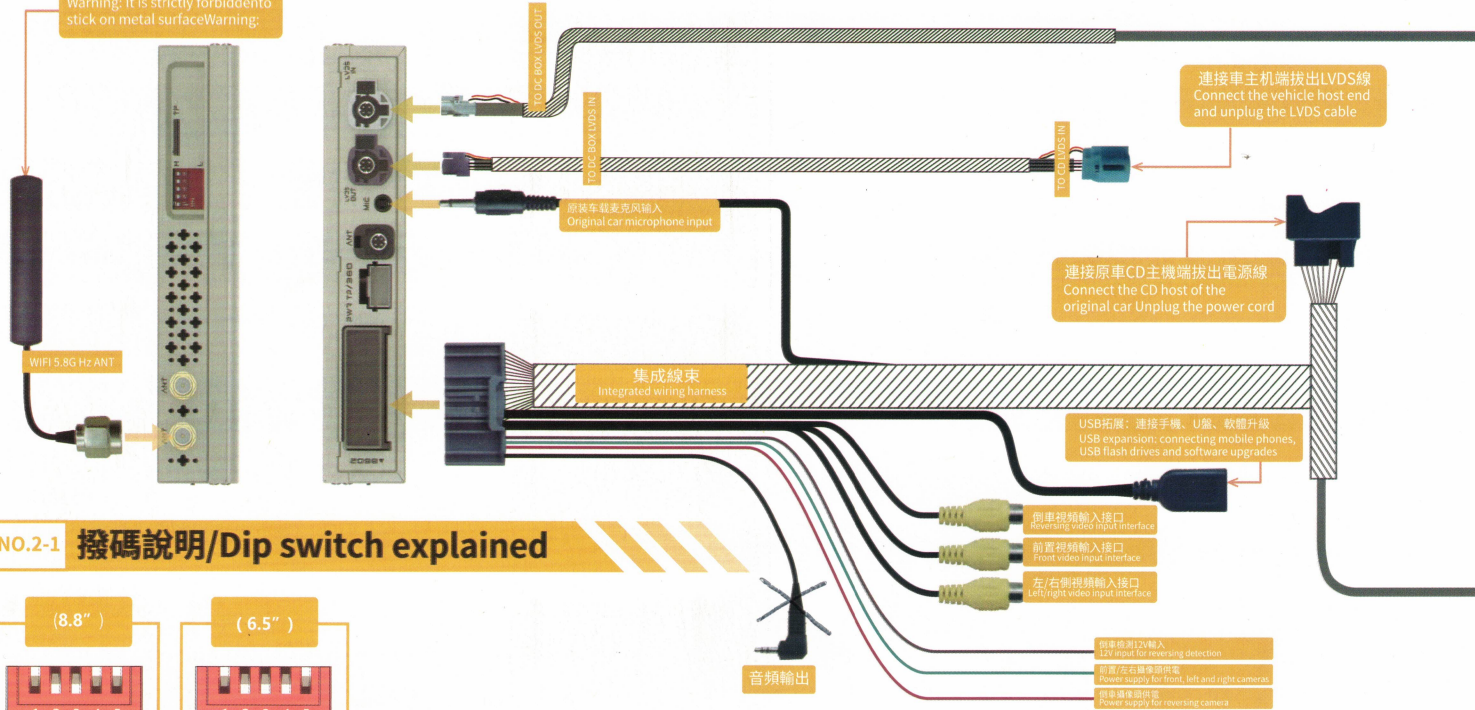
Warning: It is strictly forbiddento stick on metal surfaceWarning:

TO DC BOX LVDS OUT

TO DC BOX LVDS IN

連接車主機端拔出LVDS線
Connect the vehicle host end and unplug the LVDS cable

TO CD LVDS IN

原裝車載麥克风输入
Original car microphone input

連接原車CD主機端拔出電源線
Connect the CD host of the original car Unplug the power cord

WIFI 5.8G Hz ANT

集成線束
Integrated wiring harness

USB拓展：連接手機、U盤、軟體升級
USB expansion: connecting mobile phones, USB flash drives and software upgrades

倒車視頻輸入接口
Reversing video input interface

前置視頻輸入接口
Front video input interface

左/右側視頻輸入接口
Left/right video input interface

NO.2-1 撥碼說明/Dip switch explained

(8.8”)

(6.5”)

音頻輸出

倒車檢測12V輸入
12V input for reversing detection

前置/左右攝像頭供電
Power supply for front, left and right cameras

倒車攝像頭供電
Power supply for reversing camera